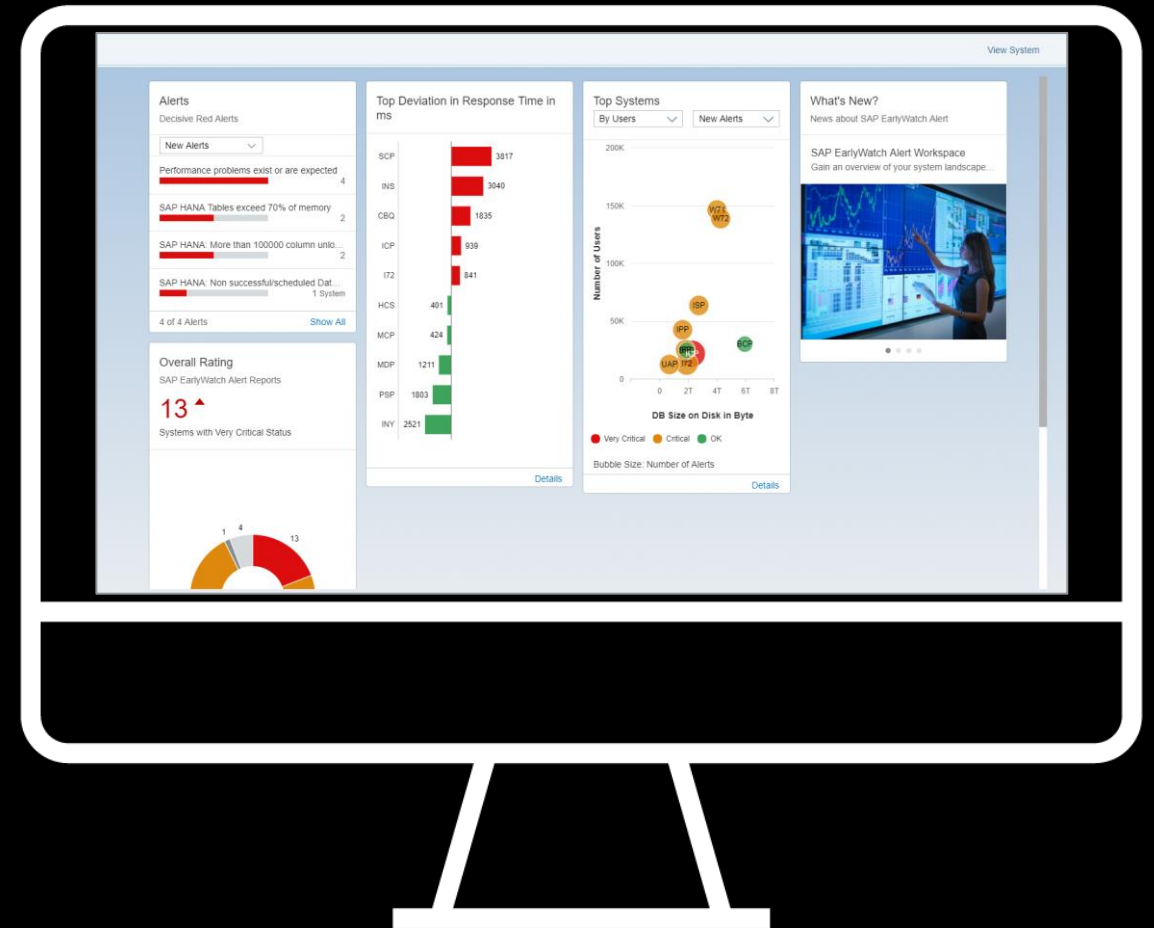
View System

Alerts
Decisive Red Alerts
New Alerts
Performance problems exist or are expected 4
SAP HANA Tables exceed 70% of memory 2
SAP HANA: More than 100000 column unlo... 2
SAP HANA: Non successful/scheduled Dat... 1 System
4 of 4 Alerts Show All

Overall Rating
SAP EarlyWatch Alert Reports
13
Systems with Very Critical Status
1 4 13

Top Deviation in Response Time in ms
SCP 3817
INS 3040
CBQ 1835
ICP 939
I72 841
HCS 401
MCP 424
MDP 1211
PSP 1803
INY 2521
Details

Top Systems
By Users New Alerts
200K
150K
100K
50K
0
Number of Users
W71 W72 ISP IPP BCP UAP I72
0 2T 4T 6T 8T
DB Size on Disk in Byte
Very Critical Critical OK
Bubble Size: Number of Alerts
Details

What's New?
News about SAP EarlyWatch Alert
SAP EarlyWatch Alert Workspace
Gain an overview of your system landscape...